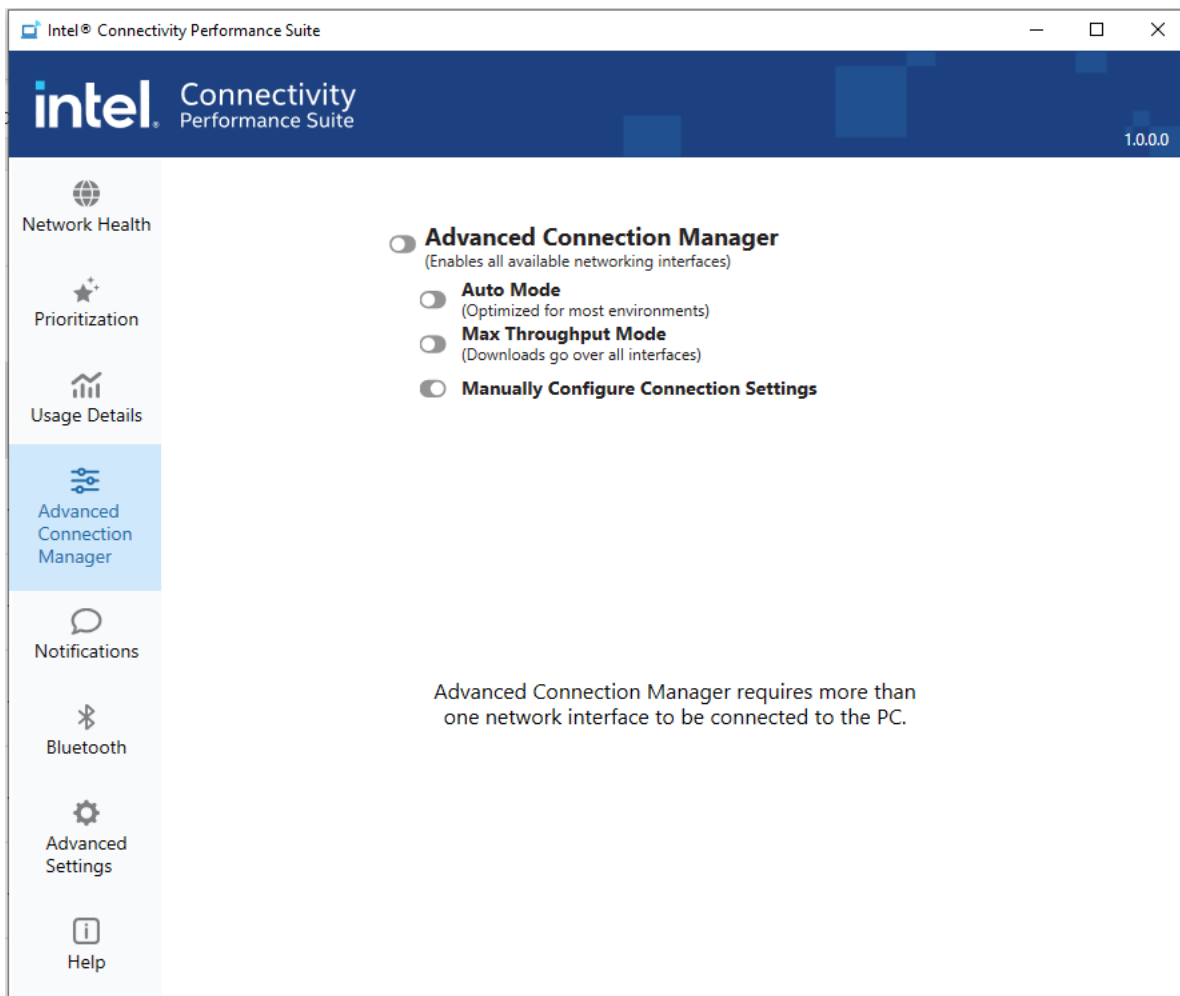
Intel® Connectivity Performance Suite

intel. Connectivity Performance Suite

1.0.0.0

Network Health

Prioritization

Usage Details

Advanced Connection Manager

Notifications

Bluetooth

Advanced Settings

Help

Advanced Connection Manager
(Enables all available networking interfaces)

Auto Mode
(Optimized for most environments)

Max Throughput Mode
(Downloads go over all interfaces)

Manually Configure Connection Settings

Advanced Connection Manager requires more than one network interface to be connected to the PC.